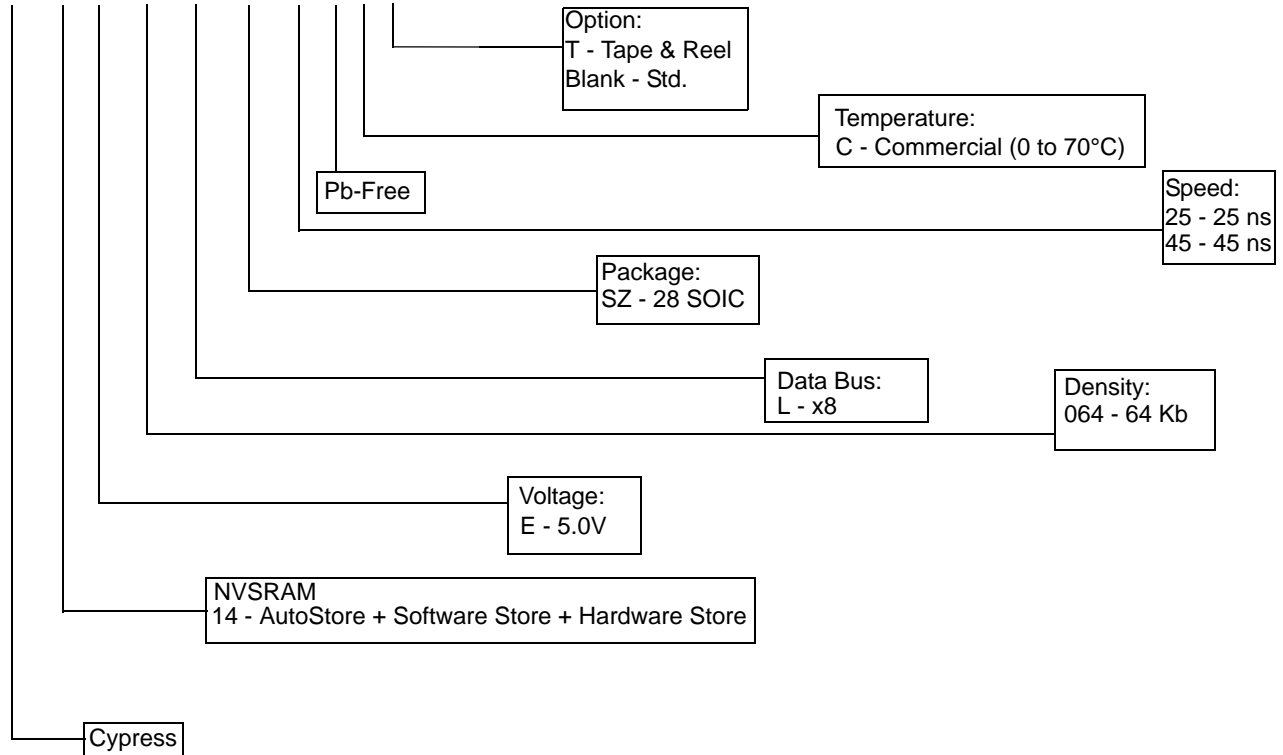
Option:
T - Tape & Reel
Blank - Std.

Temperature:
C - Commercial (0 to 70°C)

Pb-Free

Speed:
25 - 25 ns
45 - 45 ns

Package:
SZ - 28 SOIC

Data Bus:
L - x8

Density:
064 - 64 Kb

Voltage:
E - 5.0V

NVSRAM
14 - AutoStore + Software Store + Hardware Store

Cypress